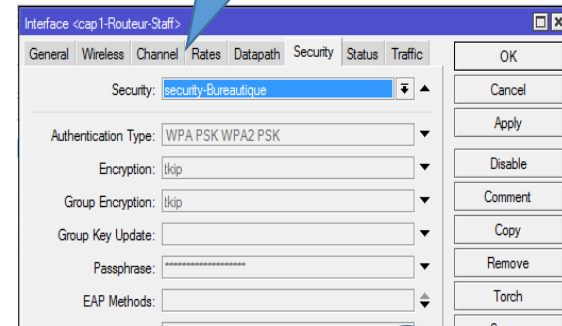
Interface <cap1-Routeur-Staff>

General | Wireless | Channel | Rates | Datapath | Security | Status | Traffic

Security: security-Bureautique

Authentication Type: WPA PSK WPA2 PSK

Encryption: tkip

Group Encryption: tkip

Group Key Update:

Passphrase: ********************

EAP Methods:

OK

Cancel

Apply

Disable

Comment

Copy

Remove

Torch